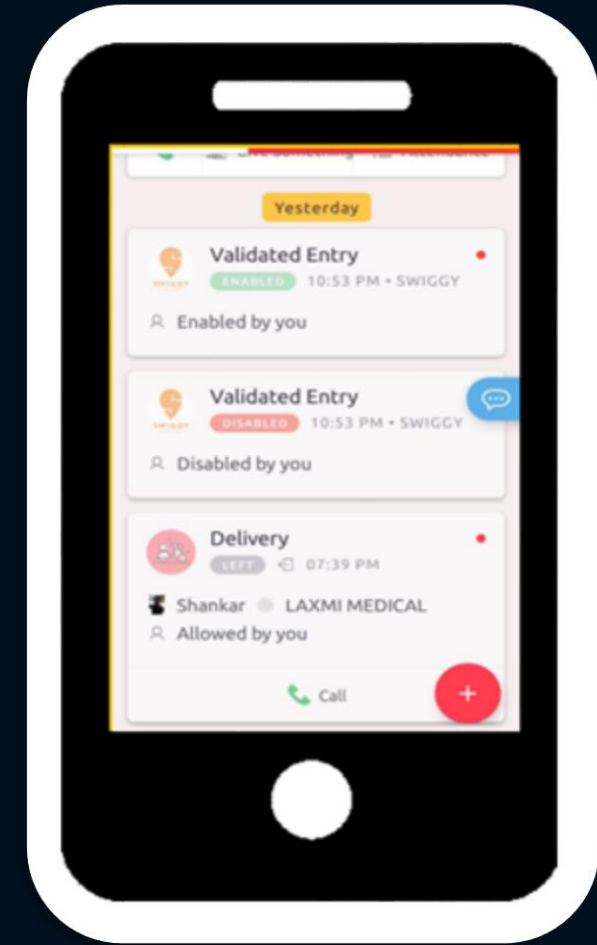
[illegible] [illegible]

Yesterday

Validated Entry
SWIGGY
ENABLED 10:53 PM • SWIGGY
Enabled by you

Validated Entry
SWIGGY
DISABLED 10:53 PM • SWIGGY
Disabled by you

Delivery
LEFT 07:39 PM
Shankar LAXMI MEDICAL
Allowed by you

Call
+